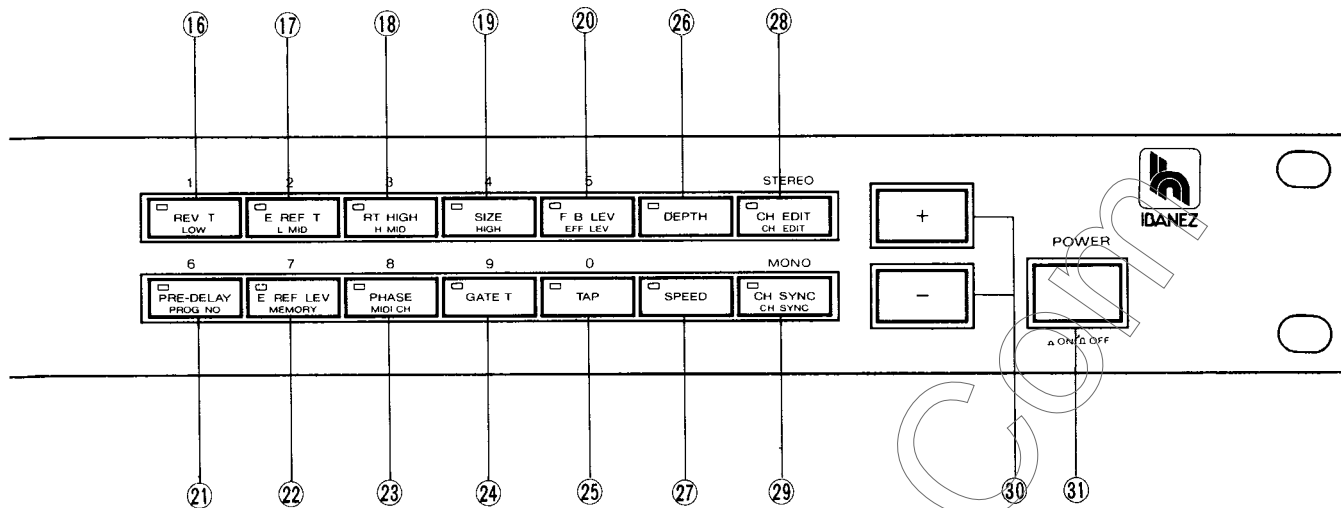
⑯ ⑰ ⑱ ⑲ ⑳ ㉖ ㉘

1 2 3 4 5 STEREO

REV T
LOW

E REF T
L MID

RT HIGH
H MID

SIZE
HIGH

F B LEV
EFF LEV

DEPTH

CH EDIT
CH EDIT

+

IBANEZ

POWER

6 7 8 9 0 MONO

PRE-DELAY
PROG NO

E REF LEV
MEMORY

PHASE
MIDI CH

GATE T

TAP

SPEED

CH SYNC
CH SYNC

−

ON OFF

㉑ ㉒ ㉓ ㉔ ㉕ ㉗ ㉙ ㉚ ㉛